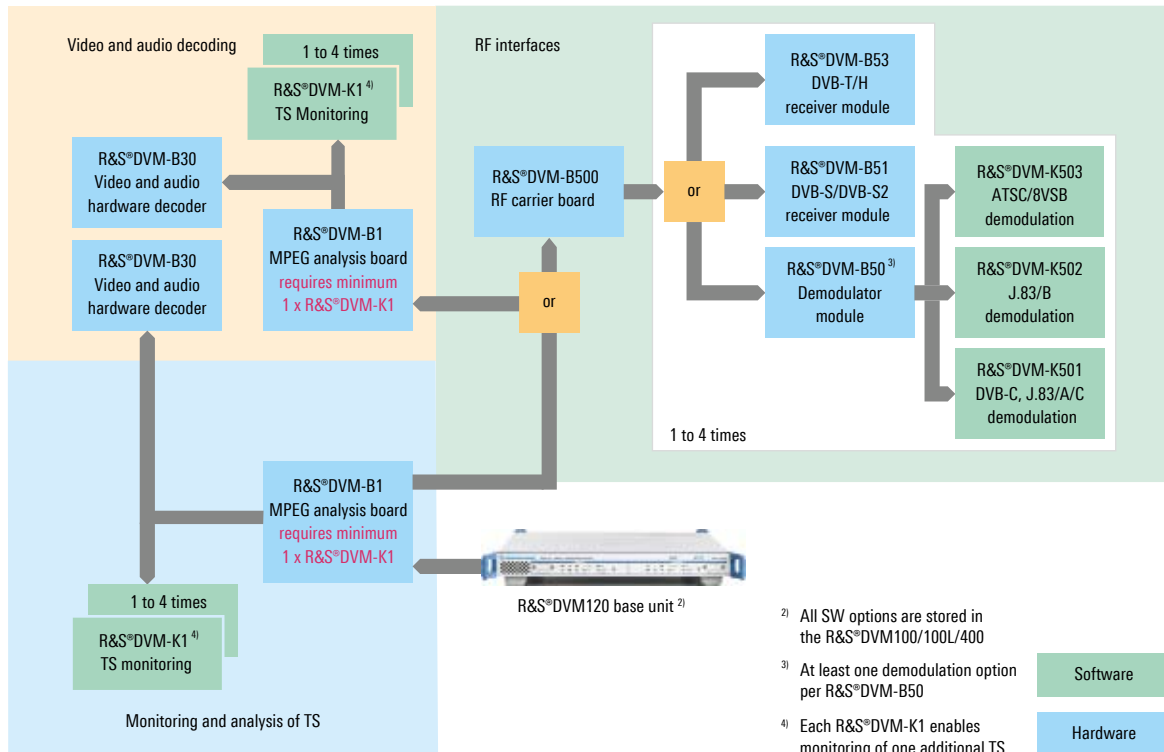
Video and audio decoding

1 to 4 times

R&S®DVM-K1 $^{4)}$
TS Monitoring

R&S®DVM-B30
Video and audio hardware decoder

R&S®DVM-B1
MPEG analysis board
requires minimum 1 x R&S®DVM-K1

R&S®DVM-B30
Video and audio hardware decoder

RF interfaces

R&S®DVM-B500
RF carrier board

or

or

R&S®DVM-B53
DVB-T/H
receiver module

R&S®DVM-B51
DVB-S/DVB-S2
receiver module

R&S®DVM-B50 $^{3)}$
Demodulator module

R&S®DVM-K503
ATSC/8VSB
demodulation

R&S®DVM-K502
J.83/B
demodulation

R&S®DVM-K501
DVB-C, J.83/A/C
demodulation

1 to 4 times

R&S®DVM-B1
MPEG analysis board
requires minimum 1 x R&S®DVM-K1

1 to 4 times

R&S®DVM-K1 $^{4)}$
TS monitoring

R&S®DVM120 base unit $^{2)}$

Monitoring and analysis of TS

$^{2)}$ All SW options are stored in the R&S®DVM100/100L/400

$^{3)}$ At least one demodulation option per R&S®DVM-B50

$^{4)}$ Each R&S®DVM-K1 enables monitoring of one additional TS

Software

Hardware